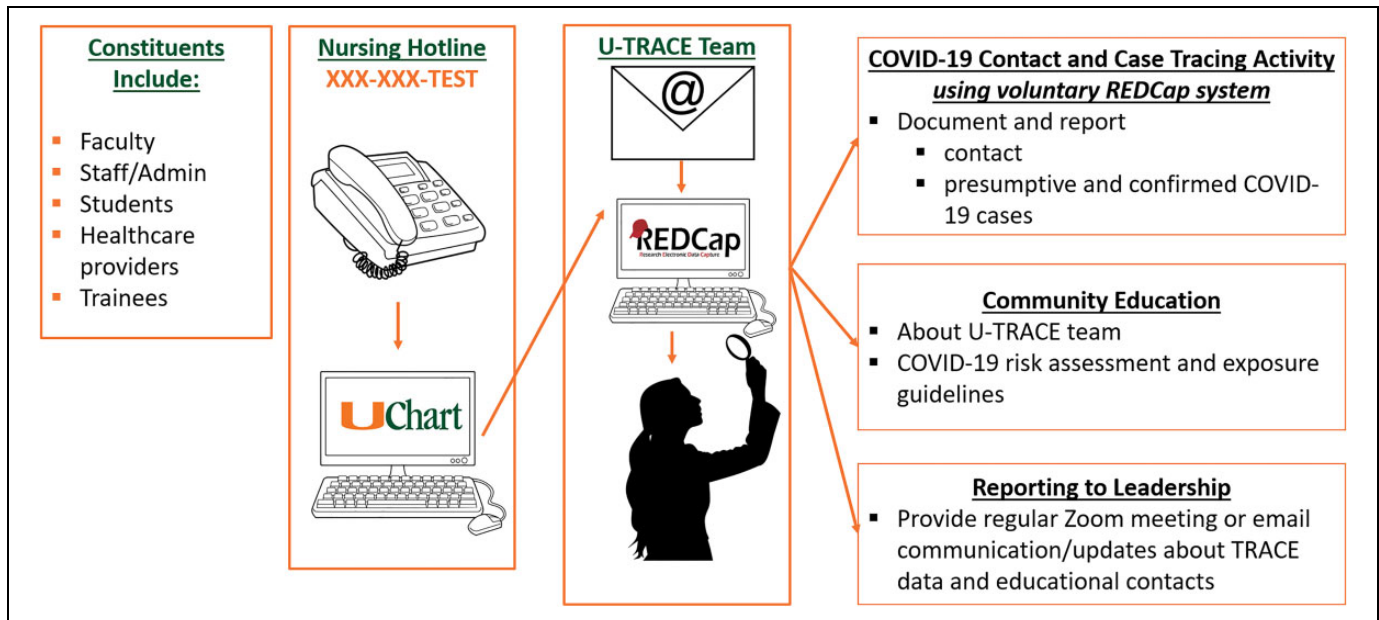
Constituents Include:

- Faculty
- Staff/Admin
- Students
- Healthcare providers
- Trainees

Nursing Hotline
XXX-XXX-TEST

UChart

U-TRACE Team

@

REDCap
Research Electronic Data Capture

COVID-19 Contact and Case Tracing Activity
using voluntary REDCap system

- Document and report
  - contact
  - presumptive and confirmed COVID-19 cases

Community Education

- About U-TRACE team
- COVID-19 risk assessment and exposure guidelines

Reporting to Leadership

- Provide regular Zoom meeting or email communication/updates about TRACE data and educational contacts